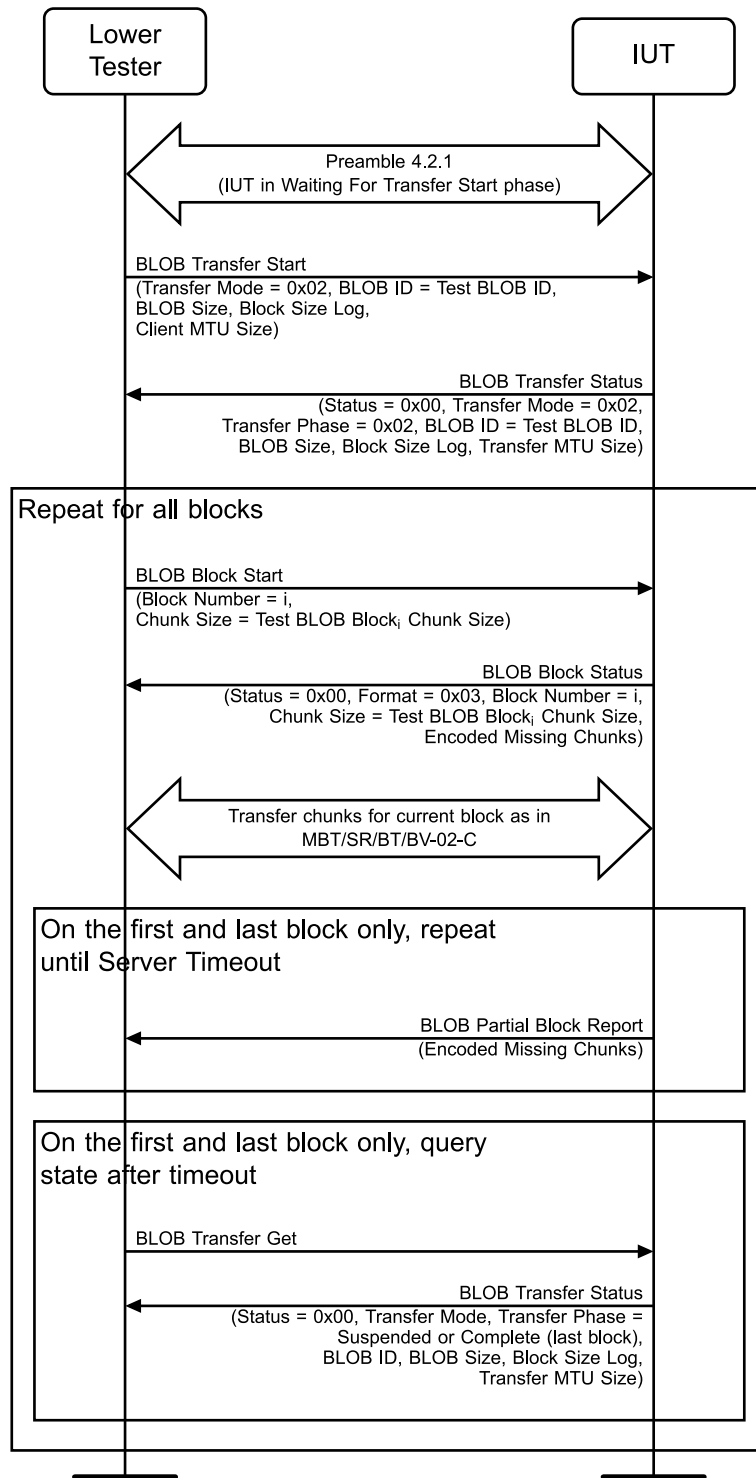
Lower Tester

IUT

Preamble 4.2.1
(IUT in Waiting For Transfer Start phase)

BLOB Transfer Start
(Transfer Mode = 0x02, BLOB ID = Test BLOB ID, BLOB Size, Block Size Log, Client MTU Size)

BLOB Transfer Status
(Status = 0x00, Transfer Mode = 0x02, Transfer Phase = 0x02, BLOB ID = Test BLOB ID, BLOB Size, Block Size Log, Transfer MTU Size)

Repeat for all blocks

BLOB Block Start
(Block Number = i, Chunk Size = Test BLOB Block$_i$ Chunk Size)

BLOB Block Status
(Status = 0x00, Format = 0x03, Block Number = i, Chunk Size = Test BLOB Block$_i$ Chunk Size, Encoded Missing Chunks)

Transfer chunks for current block as in MBT/SR/BT/BV-02-C

On the first and last block only, repeat until Server Timeout

BLOB Partial Block Report
(Encoded Missing Chunks)

On the first and last block only, query state after timeout

BLOB Transfer Get

BLOB Transfer Status
(Status = 0x00, Transfer Mode, Transfer Phase = Suspended or Complete (last block), BLOB ID, BLOB Size, Block Size Log, Transfer MTU Size)